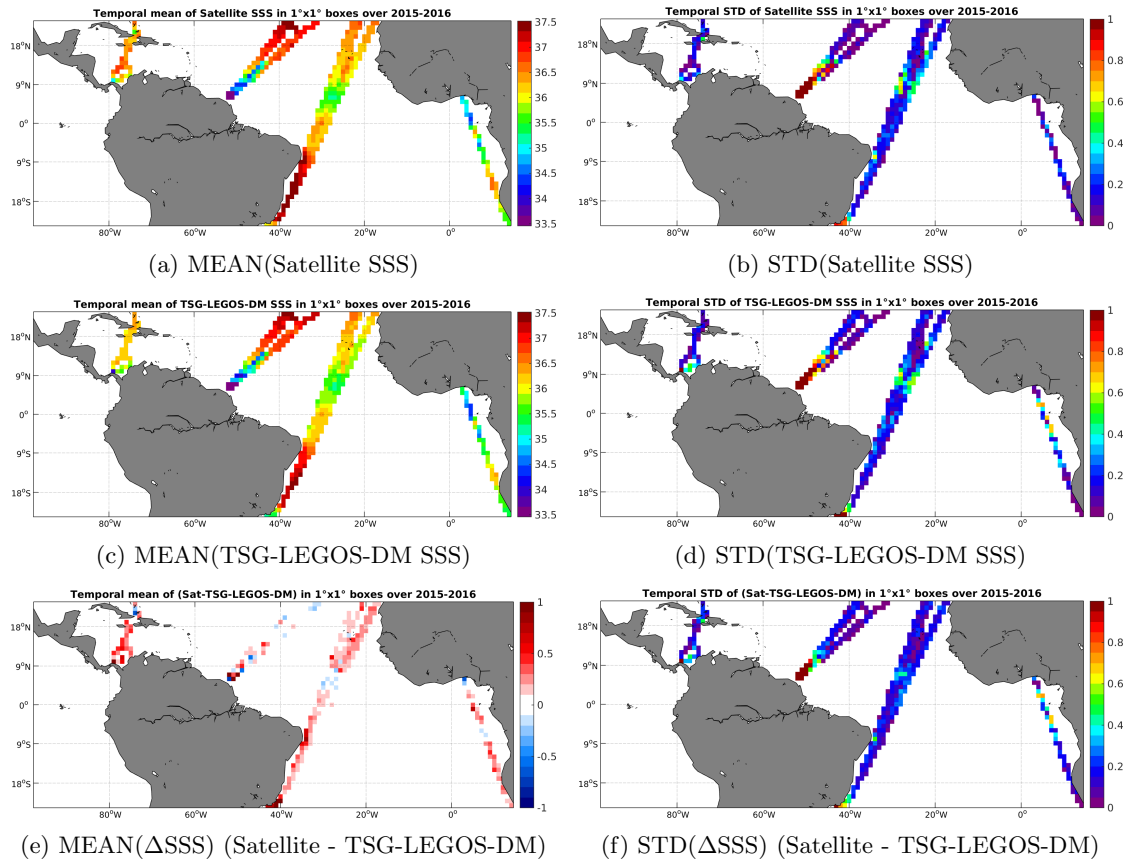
Temporal mean of Satellite SSS in 1°x1° boxes over 2015-2016

18°N
9°N
0°
9°S
18°S
80°W 60°W 40°W 20°W 0°

37.5
37
36.5
36
35.5
35
34.5
34
33.5

(a) MEAN(Satellite SSS)

Temporal STD of Satellite SSS in 1°x1° boxes over 2015-2016

18°N
9°N
0°
9°S
18°S
80°W 60°W 40°W 20°W 0°

1
0.8
0.6
0.4
0.2
0

(b) STD(Satellite SSS)

Temporal mean of TSG-LEGOS-DM SSS in 1°x1° boxes over 2015-2016

18°N
9°N
0°
9°S
18°S
80°W 60°W 40°W 20°W 0°

37.5
37
36.5
36
35.5
35
34.5
34
33.5

(c) MEAN(TSG-LEGOS-DM SSS)

Temporal STD of TSG-LEGOS-DM SSS in 1°x1° boxes over 2015-2016

18°N
9°N
0°
9°S
18°S
80°W 60°W 40°W 20°W 0°

1
0.8
0.6
0.4
0.2
0

(d) STD(TSG-LEGOS-DM SSS)

Temporal mean of (Sat-TSG-LEGOS-DM) in 1°x1° boxes over 2015-2016

18°N
9°N
0°
9°S
18°S
80°W 60°W 40°W 20°W 0°

1
0.5
0
-0.5
-1

(e) MEAN($\Delta$SSS) (Satellite - TSG-LEGOS-DM)

Temporal STD of (Sat-TSG-LEGOS-DM) in 1°x1° boxes over 2015-2016

18°N
9°N
0°
9°S
18°S
80°W 60°W 40°W 20°W 0°

1
0.8
0.6
0.4
0.2
0

(f) STD($\Delta$SSS) (Satellite - TSG-LEGOS-DM)